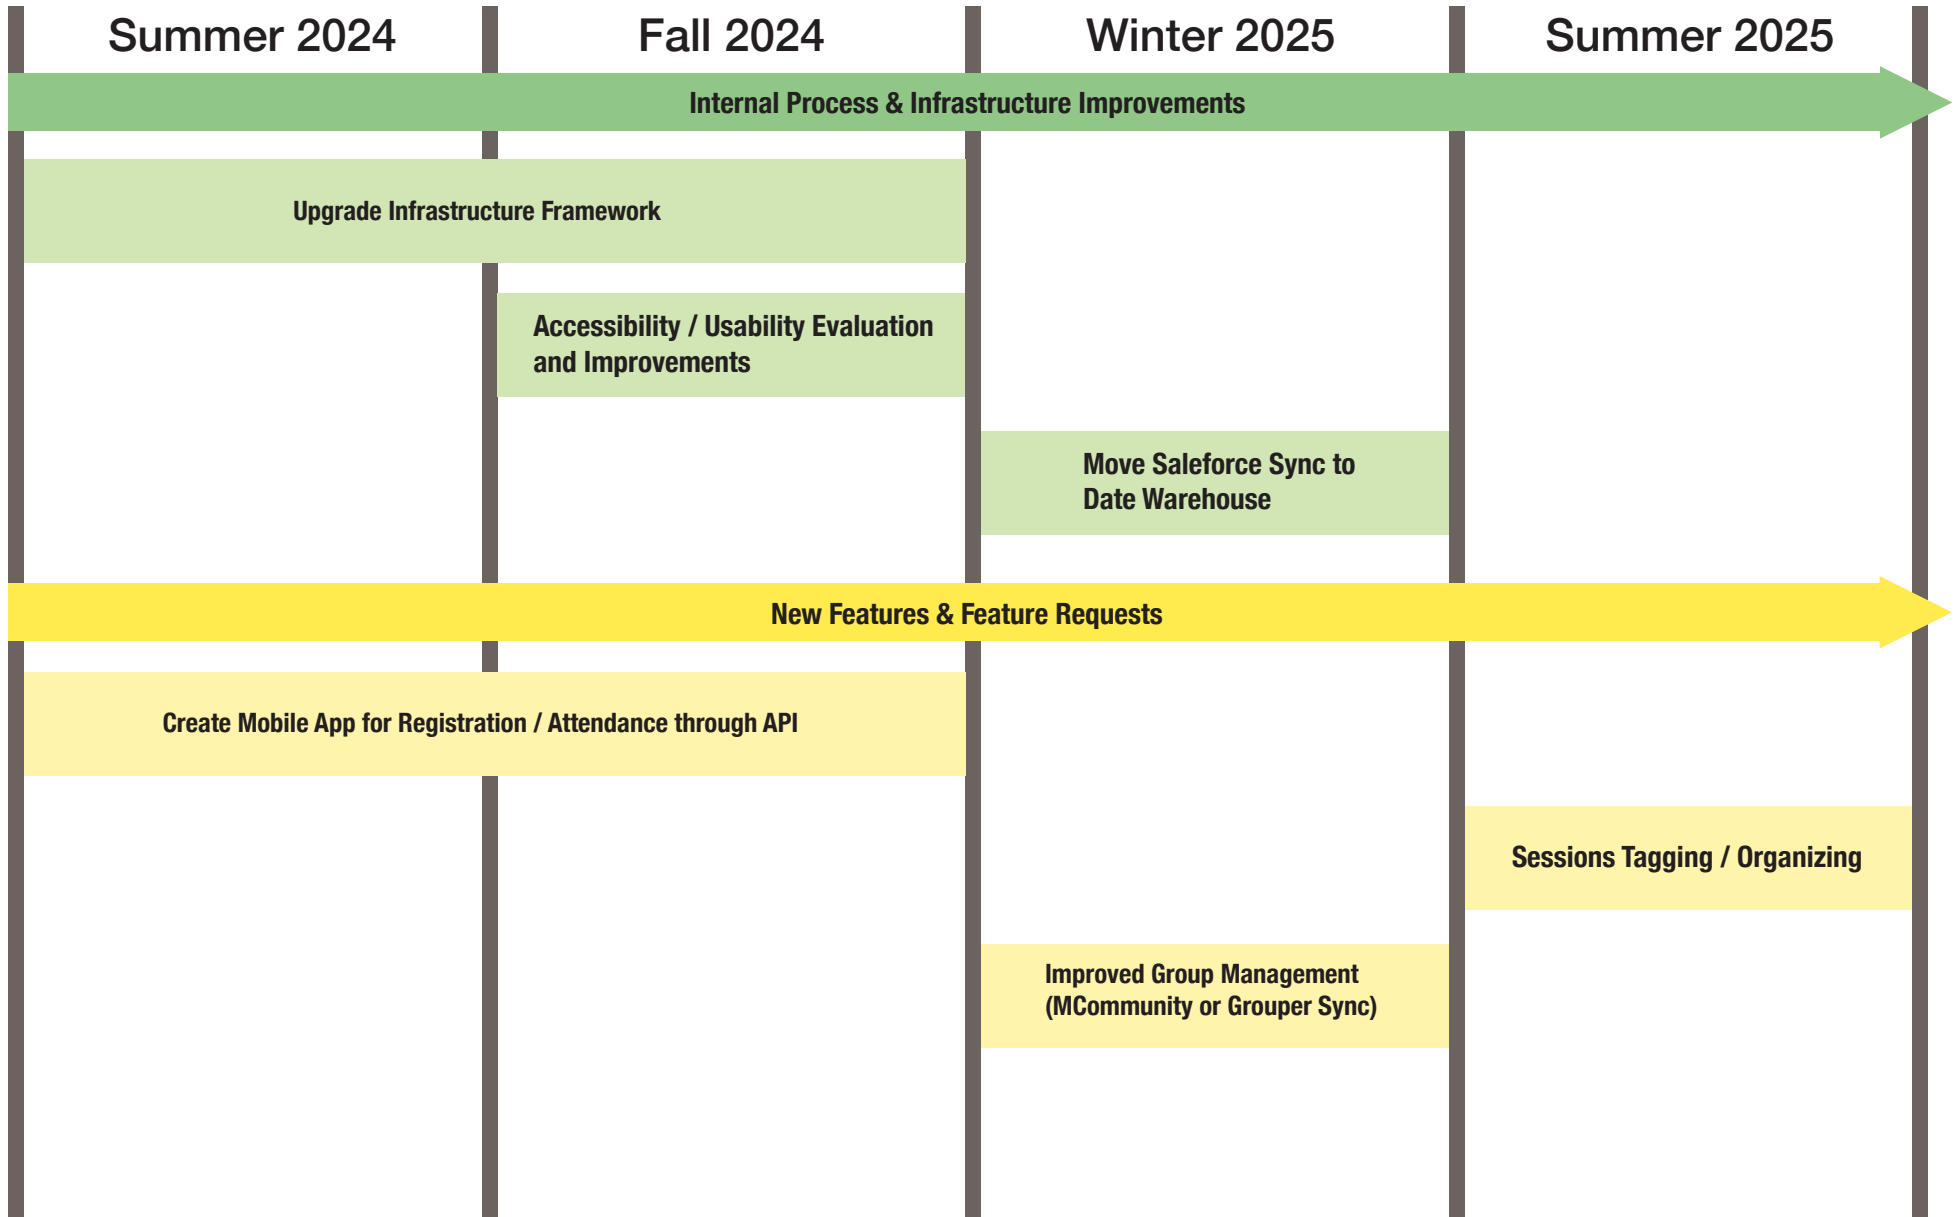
Summer 2024

Fall 2024

Winter 2025

Summer 2025

Internal Process & Infrastructure Improvements

Upgrade Infrastructure Framework

Accessibility / Usability Evaluation and Improvements

Move Saleforce Sync to Date Warehouse

New Features & Feature Requests

Create Mobile App for Registration / Attendance through API

Sessions Tagging / Organizing

Improved Group Management (MCommunity or Grouper Sync)